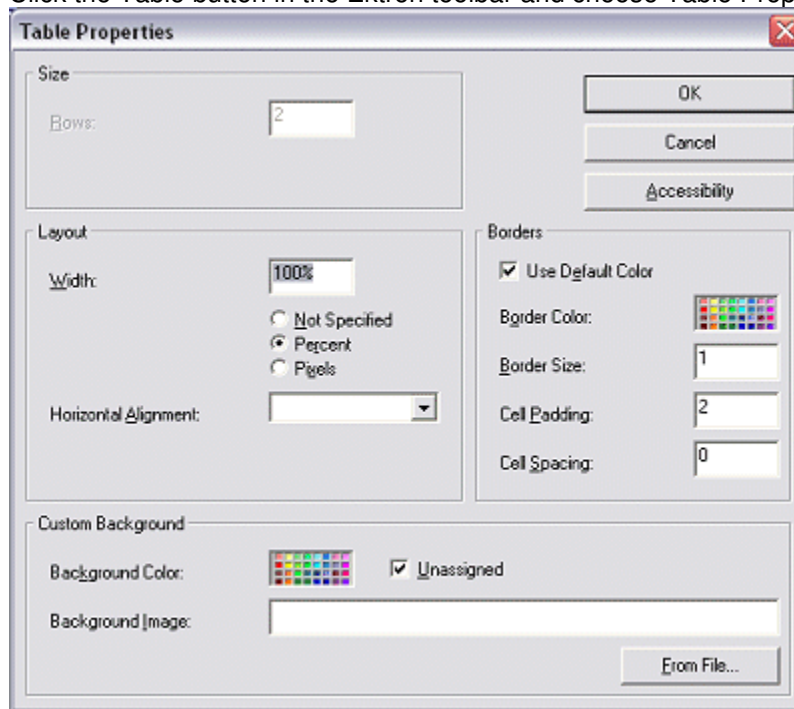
Click the Table button in the Ektron toolbar and choose Table Prop

Table Properties

Size

Rows: 2

OK

Cancel

Accessibility

Layout

Width: 100%

Not Specified

Percent

Pixels

Horizontal Alignment:

Borders

Use Default Color

Border Color:

Border Size: 1

Cell Padding: 2

Cell Spacing: 0

Custom Background

Background Color:

Unassigned

Background Image:

From File...